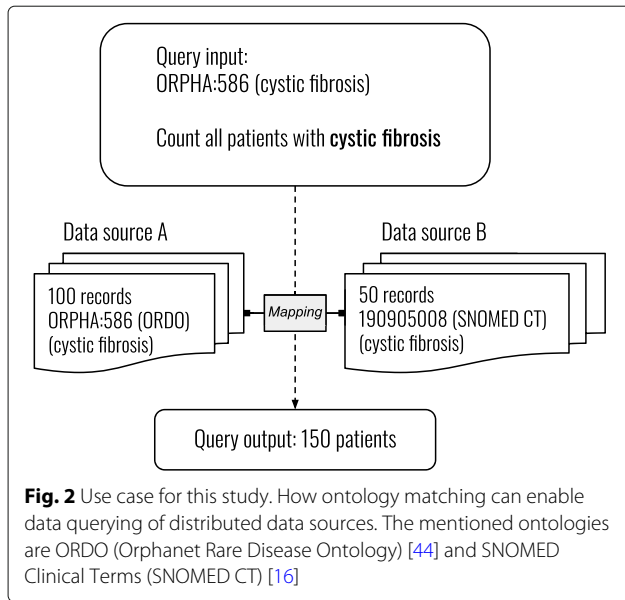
Query input:
ORPHA:586 (cystic fibrosis)

Count all patients with **cystic fibrosis**

Data source A

100 records
ORPHA:586 (ORDO)
(cystic fibrosis)

Mapping

Data source B

50 records
190905008 (SNOMED CT)
(cystic fibrosis)

Query output: 150 patients

**Fig. 2** Use case for this study. How ontology matching can enable data querying of distributed data sources. The mentioned ontologies are ORDO (Orphanet Rare Disease Ontology) [44] and SNOMED Clinical Terms (SNOMED CT) [16]